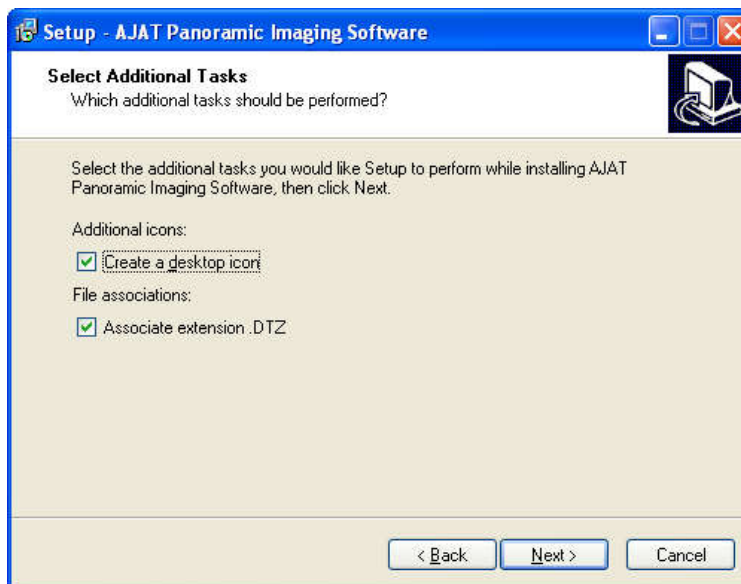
Setup - AJAT Panoramic Imaging Software

Select Additional Tasks
Which additional tasks should be performed?

Select the additional tasks you would like Setup to perform while installing AJAT Panoramic Imaging Software, then click Next.

Additional icons:

Create a desktop icon

File associations:

Associate extension .DTZ

< Back
Next >
Cancel